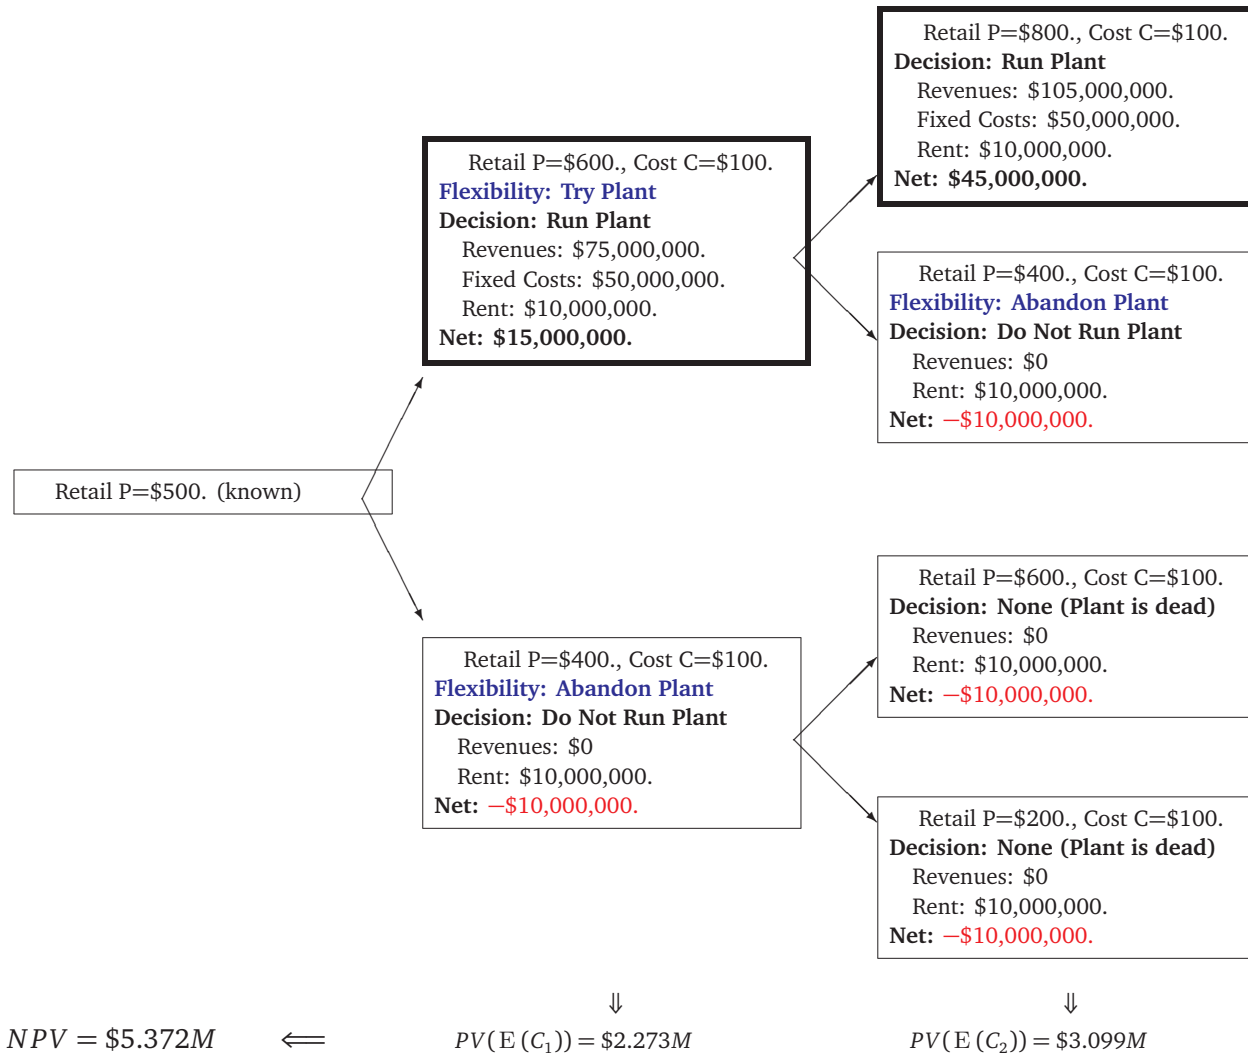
Retail P=$800., Cost C=$100.
Decision: Run Plant
Revenues: $105,000,000.
Fixed Costs: $50,000,000.
Rent: $10,000,000.
Net: $45,000,000.

Retail P=$600., Cost C=$100.
Flexibility: Try Plant
Decision: Run Plant
Revenues: $75,000,000.
Fixed Costs: $50,000,000.
Rent: $10,000,000.
Net: $15,000,000.

Retail P=$400., Cost C=$100.
Flexibility: Abandon Plant
Decision: Do Not Run Plant
Revenues: $0
Rent: $10,000,000.
Net: −$10,000,000.

Retail P=$500. (known)

Retail P=$600., Cost C=$100.
Decision: None (Plant is dead)
Revenues: $0
Rent: $10,000,000.
Net: −$10,000,000.

Retail P=$400., Cost C=$100.
Flexibility: Abandon Plant
Decision: Do Not Run Plant
Revenues: $0
Rent: $10,000,000.
Net: −$10,000,000.

Retail P=$200., Cost C=$100.
Decision: None (Plant is dead)
Revenues: $0
Rent: $10,000,000.
Net: −$10,000,000.

$\Downarrow$ $\Downarrow$

$NPV = \$5.372M$ $\Longleftarrow$ $PV(\mathrm{E}(C_1)) = \$2.273M$ $PV(\mathrm{E}(C_2)) = \$3.099M$